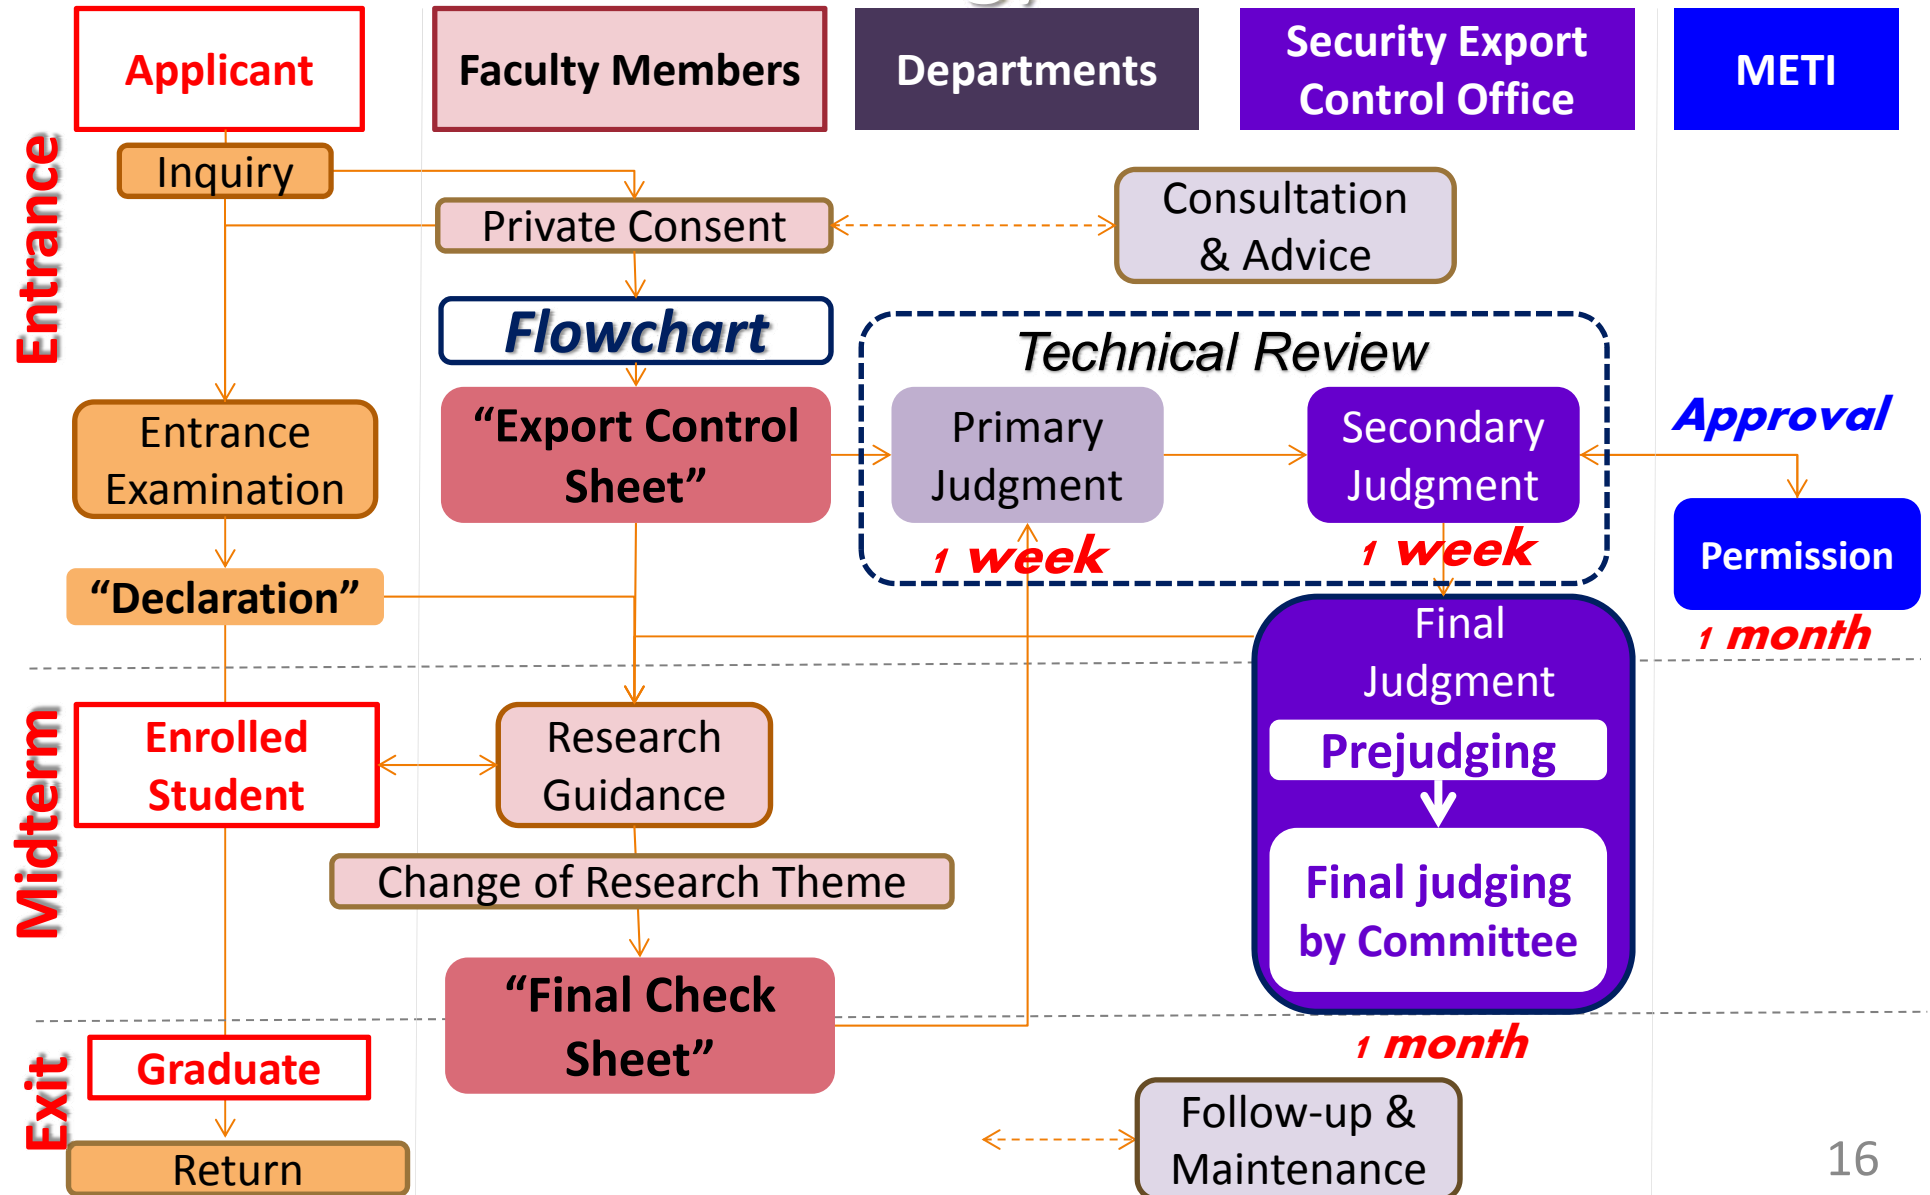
Applicant

Faculty Members

Departments

Security Export Control Office

METI

Entrance

Inquiry

Private Consent

Consultation & Advice

Flowchart

Technical Review

Entrance Examination

“Export Control Sheet”

Primary Judgment

Secondary Judgment

Approval

Permission

1 week

1 week

“Declaration”

Final Judgment

1 month

Midterm

Enrolled Student

Research Guidance

Prejudging

Final judging by Committee

Change of Research Theme

“Final Check Sheet”

Exit

Graduate

1 month

Return

Follow-up & Maintenance

16